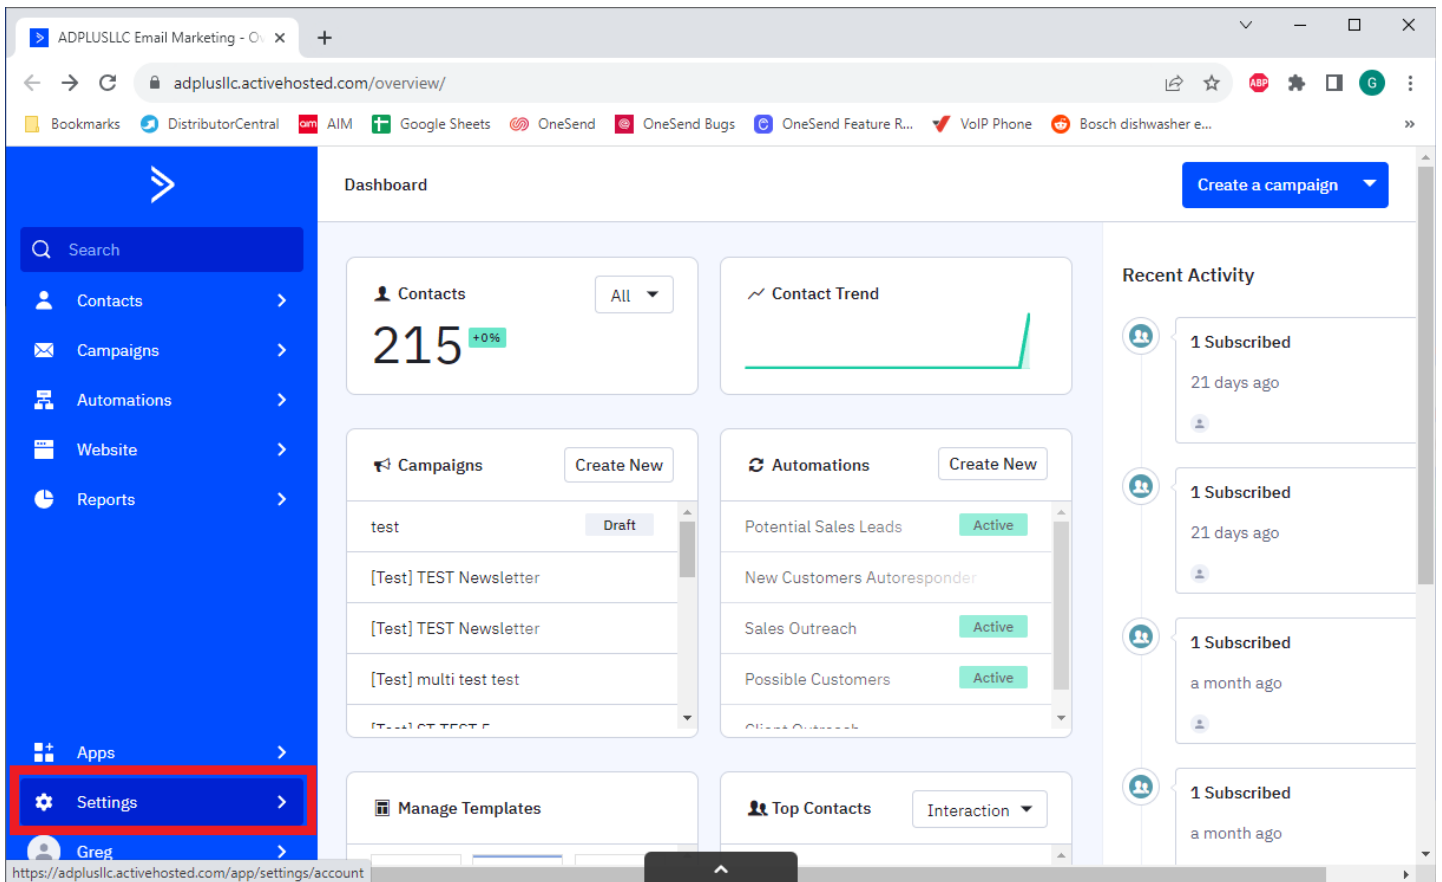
ADPLUSLLC Email Marketing - O

adplusllc.activehosted.com/overview/

Bookmarks DistributorCentral AIM Google Sheets OneSend OneSend Bugs OneSend Feature R... VoIP Phone Bosch dishwasher e...

Search
Contacts
Campaigns
Automations
Website
Reports

Apps
Settings
Greg

Dashboard

Create a campaign

Contacts All
215 +0%

Contact Trend

Campaigns Create New
test Draft
[Test] TEST Newsletter
[Test] TEST Newsletter
[Test] multi test test
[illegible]

Automations Create New
Potential Sales Leads Active
New Customers Autoresponder
Sales Outreach Active
Possible Customers Active
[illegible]

Manage Templates

Top Contacts Interaction

Recent Activity
1 Subscribed
21 days ago
1 Subscribed
21 days ago
1 Subscribed
a month ago
1 Subscribed
a month ago

https://adplusllc.activehosted.com/app/settings/account